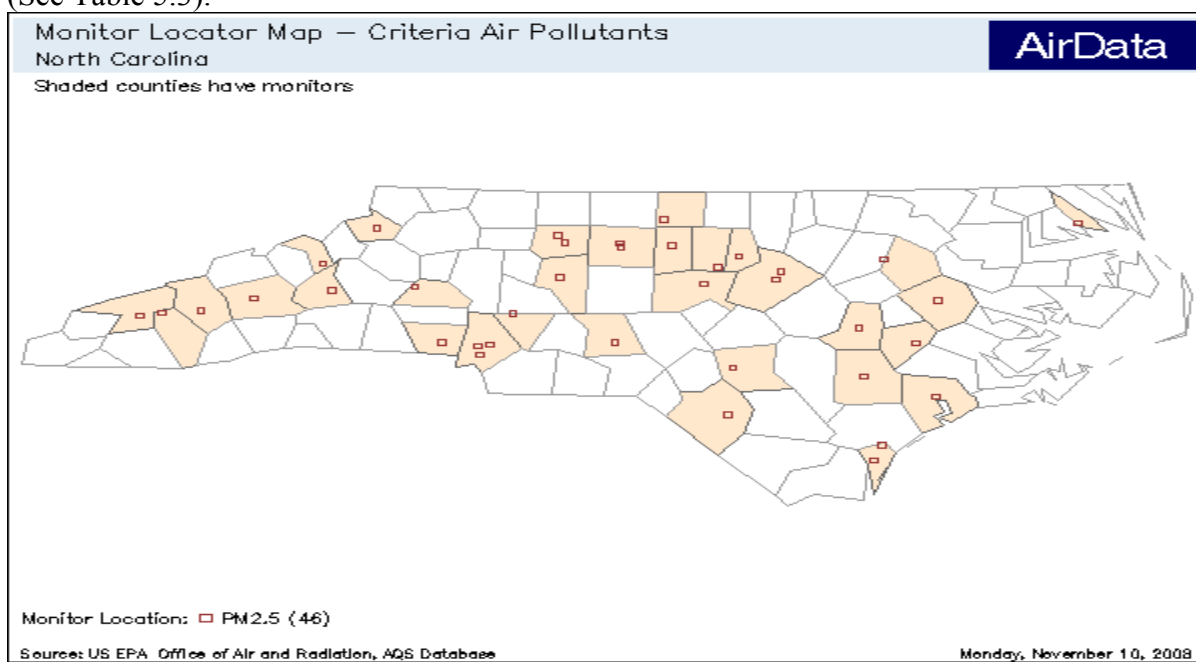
(See Table 5.5).

Monitor Locator Map — Criteria Air Pollutants
North Carolina

AirData

Shaded counties have monitors

Monitor Location: □ PM2.5 (46)

Source: US EPA Office of Air and Radiation, AQS Database

Monday, November 10, 2008